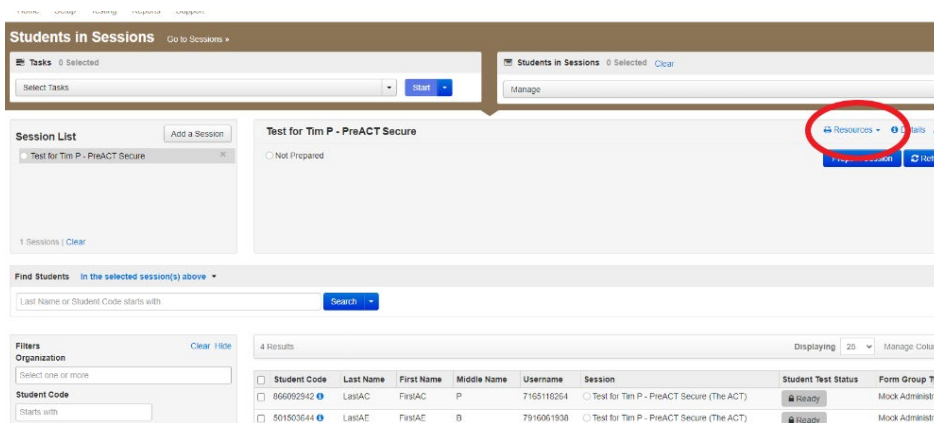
Students in Sessions Go to Sessions »

Tasks 0 Selected

Select Tasks

Start

Students in Sessions 0 Selected Clear

Manage

Session List

Add a Session

Test for Tim P - PreACT Secure

1 Sessions | Clear

Test for Tim P - PreACT Secure

Not Prepared

Resources Details

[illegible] Session

Ref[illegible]

Find Students In the selected session(s) above

Last Name or Student Code starts with

Search

Filters

Clear Hide

Organization

Select one or more

Student Code

Starts with

4 Results

Displaying 25 Manage Colu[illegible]

| Student Code | Last Name | First Name | Middle Name | Username | Session | Student Test Status | Form Group T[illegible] |
|---|---|---|---|---|---|---|---|
| 866092942 | LastAC | FirstAC | P | 7165118264 | Test for Tim P - PreACT Secure (The ACT) | Ready | Mock Administr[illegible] |
| 501503644 | LastAE | FirstAE | B | 7916061938 | Test for Tim P - PreACT Secure (The ACT) | Ready | Mock Administr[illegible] |